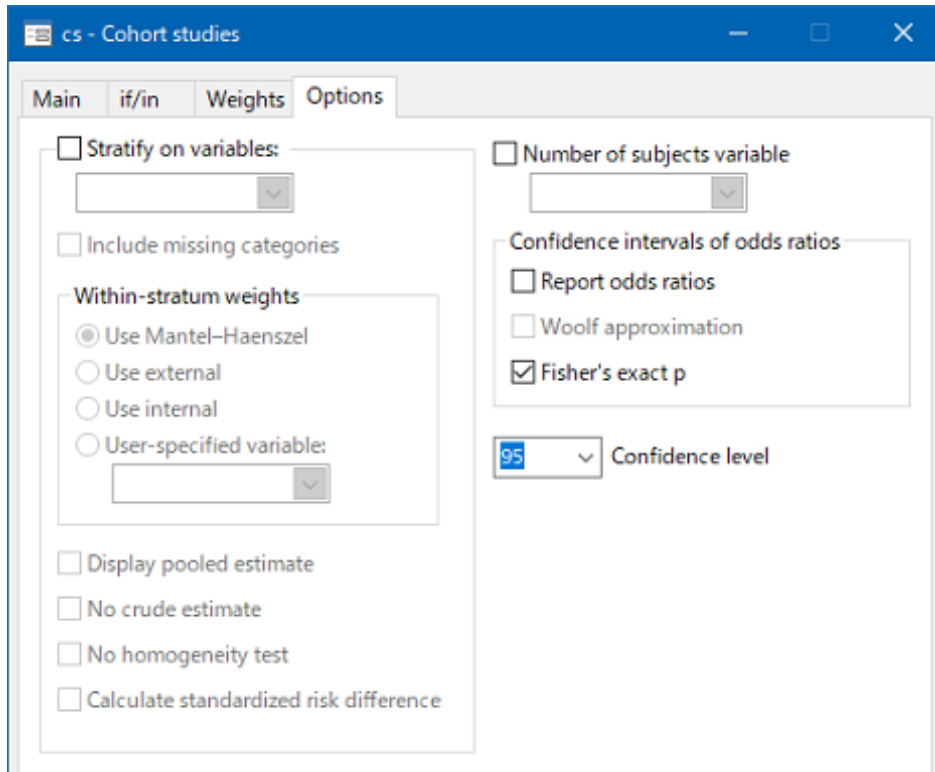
cs - Cohort studies

Main
if/in
Weights
Options

Stratify on variables:

Include missing categories

Within-stratum weights
Use Mantel–Haenszel
Use external
Use internal
User-specified variable:

Display pooled estimate
No crude estimate
No homogeneity test
Calculate standardized risk difference

Number of subjects variable

Confidence intervals of odds ratios
Report odds ratios
Woolf approximation
Fisher's exact p

95
Confidence level